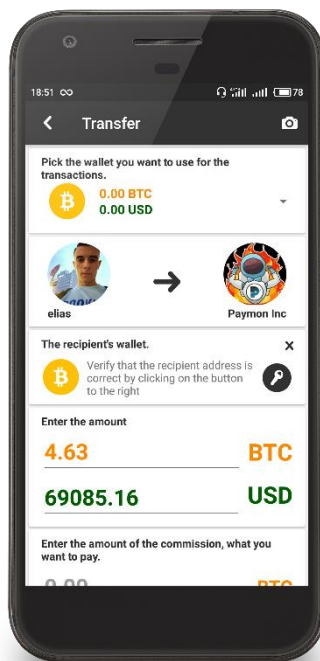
18:51 ∞ 78

Transfer

Pick the wallet you want to use for the transactions.

0.00 BTC
0.00 USD

elias

Paymon Inc

The recipient's wallet.

Verify that the recipient address is correct by clicking on the button to the right

Enter the amount

4.63

BTC

69085.16

USD

Enter the amount of the commission, what you want to pay.

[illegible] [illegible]